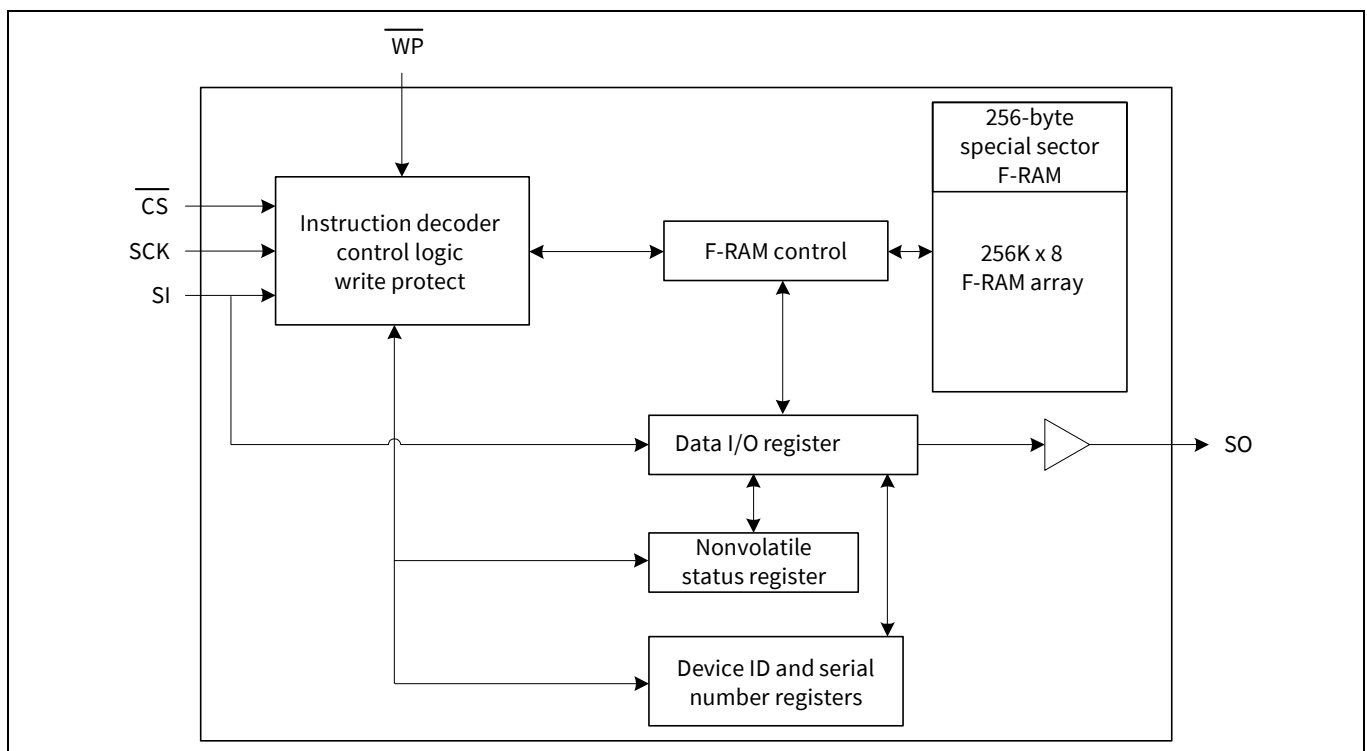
$\overline{\text{WP}}$

$\overline{\text{CS}}$

SCK

SI

Instruction decoder control logic write protect

F-RAM control

256-byte special sector F-RAM

256K x 8 F-RAM array

Data I/O register

SO

Nonvolatile status register

Device ID and serial number registers